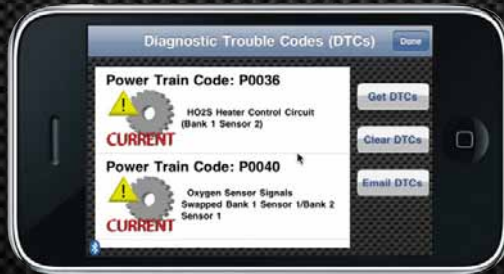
Diagnostic Trouble Codes (DTCs)

Done

Power Train Code: P0036

HO2S Heater Control Circuit (Bank 1 Sensor 2)

CURRENT

Power Train Code: P0040

Oxygen Sensor Signals Swapped Bank 1 Sensor 1/Bank 2 Sensor 1

CURRENT

Get DTCs

Clear DTCs

Email DTCs